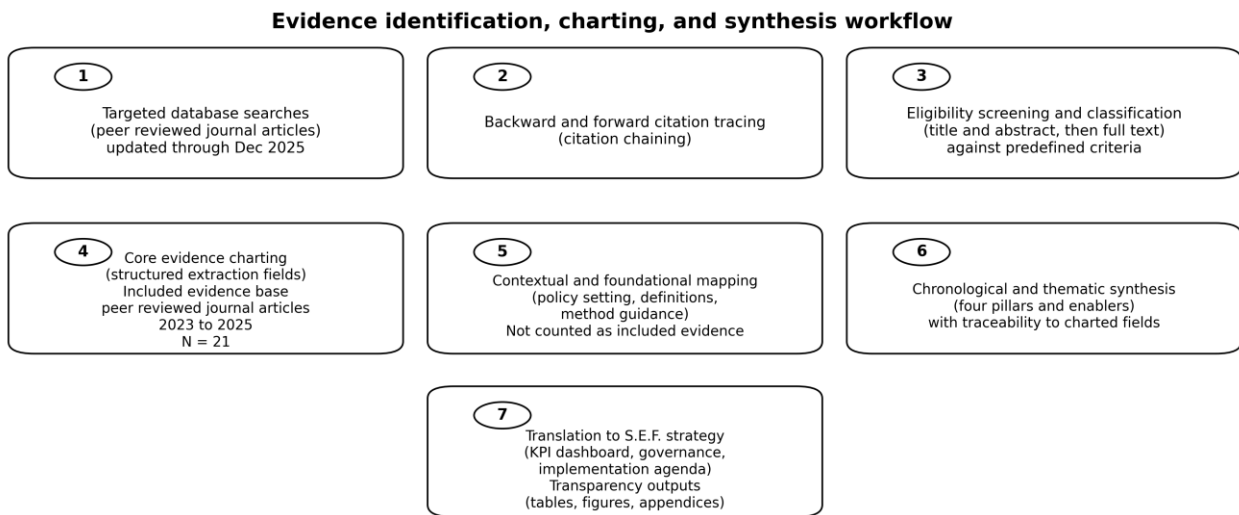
Evidence identification, charting, and synthesis workflow

1

Targeted database searches (peer reviewed journal articles) updated through Dec 2025

2

Backward and forward citation tracing (citation chaining)

3

Eligibility screening and classification (title and abstract, then full text) against predefined criteria

4

Core evidence charting (structured extraction fields) Included evidence base peer reviewed journal articles 2023 to 2025 N = 21

5

Contextual and foundational mapping (policy setting, definitions, method guidance) Not counted as included evidence

6

Chronological and thematic synthesis (four pillars and enablers) with traceability to charted fields

7

Translation to S.E.F. strategy (KPI dashboard, governance, implementation agenda) Transparency outputs (tables, figures, appendices)